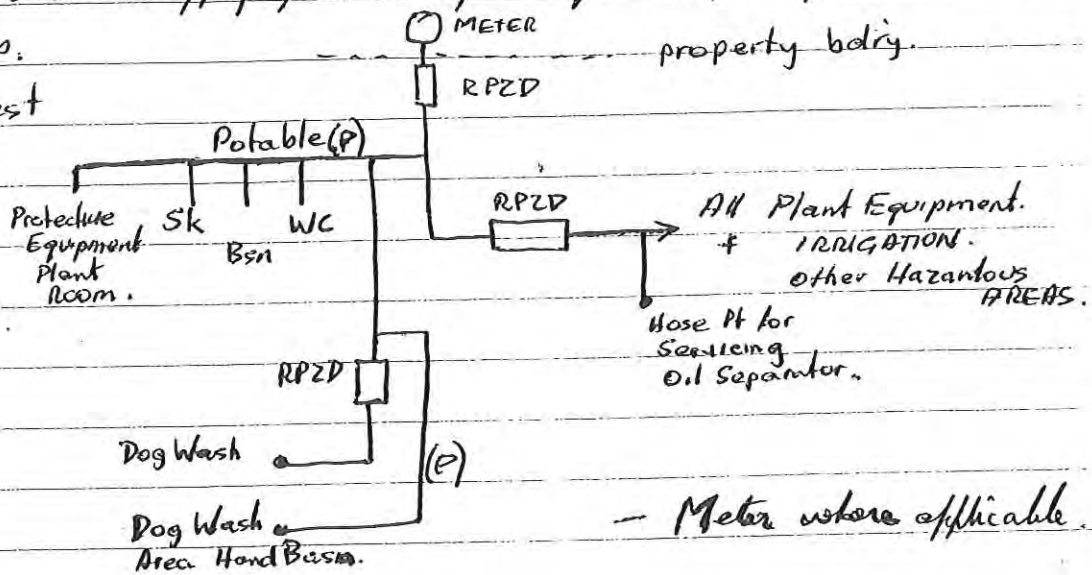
METER
property bdry.
RPZD
Potable (P)
Protective Equipment Plant Room.
Sk
Bsn
WC
RPZD
All Plant Equipment.
+ IRRIGATION.
other Hazardous AREAS.
Hose Pt for Servicing Oil Separator.
RPZD
Dog Wash
(P)
Dog Wash Area Hand Basin.
— Meter where applicable.